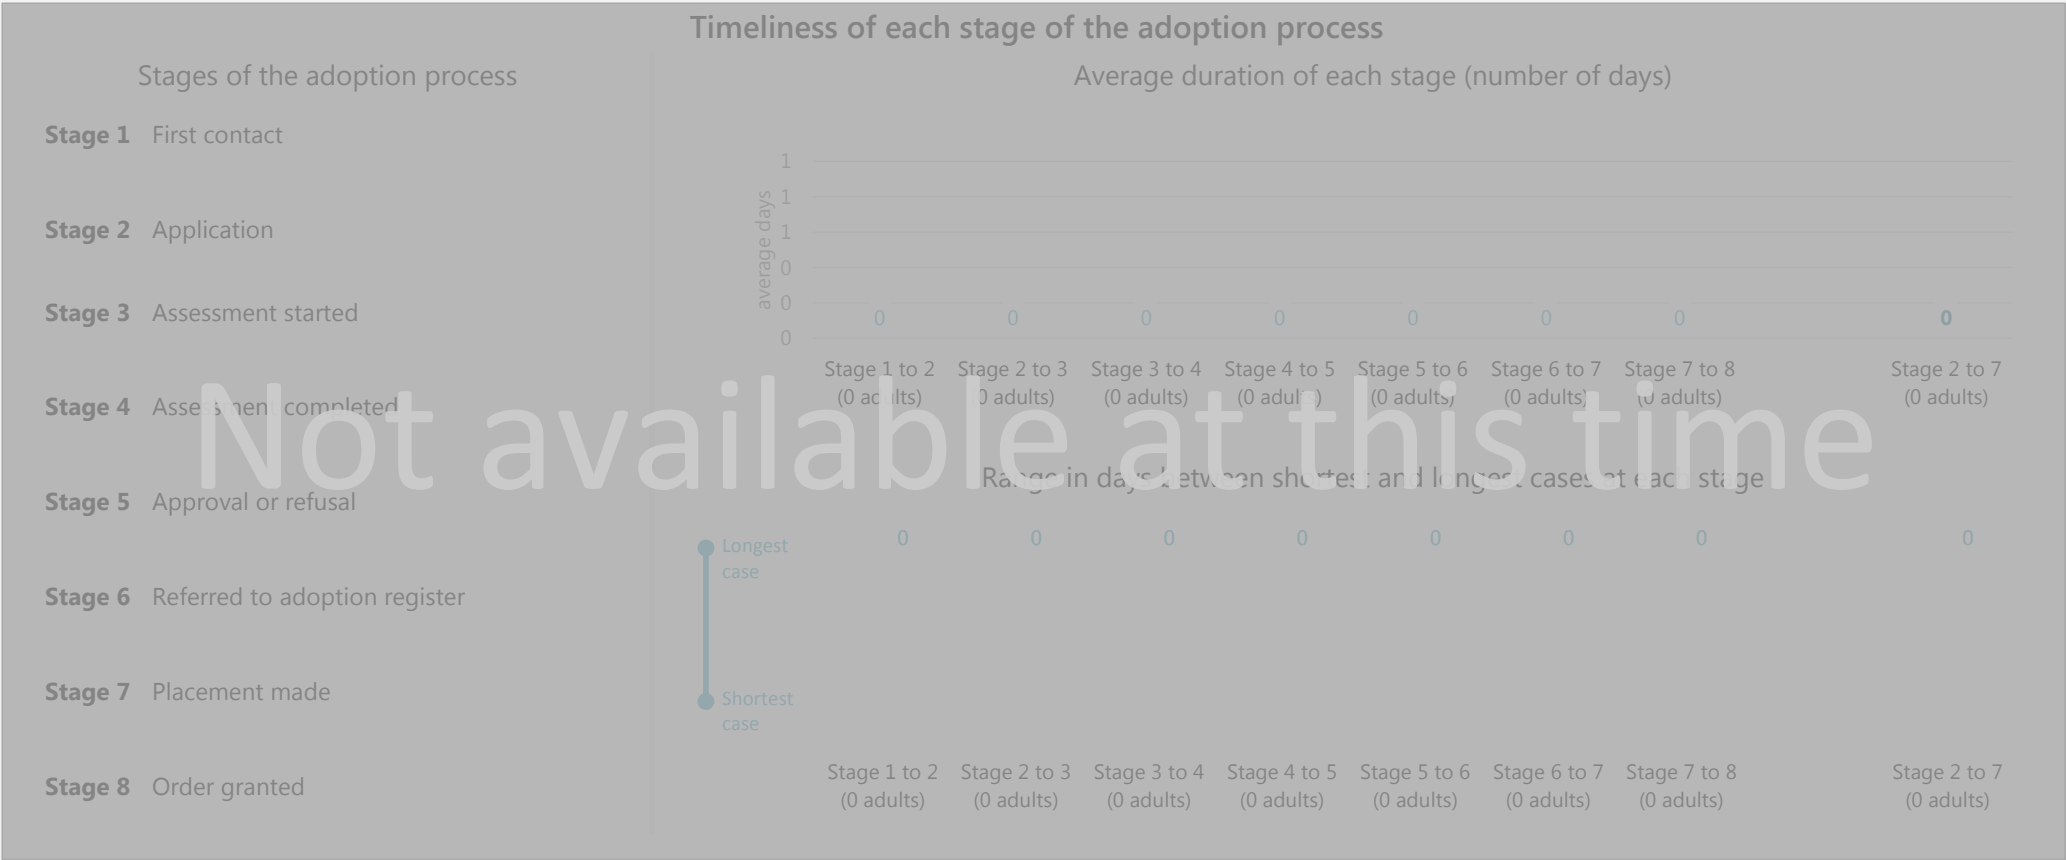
Timeliness of each stage of the adoption process

Stages of the adoption process

Stage 1 First contact

Stage 2 Application

Stage 3 Assessment started

Stage 4 Assessment completed

Stage 5 Approval or refusal

Stage 6 Referred to adoption register

Stage 7 Placement made

Stage 8 Order granted

Average duration of each stage (number of days)

average days

1
1
1
0
0
0

0 0 0 0 0 0 0 0

Stage 1 to 2 (0 adults)
Stage 2 to 3 (0 adults)
Stage 3 to 4 (0 adults)
Stage 4 to 5 (0 adults)
Stage 5 to 6 (0 adults)
Stage 6 to 7 (0 adults)
Stage 7 to 8 (0 adults)
Stage 2 to 7 (0 adults)

Not available at this time

Range in days between shortest and longest cases at each stage

Longest case

Shortest case

0 0 0 0 0 0 0 0

Stage 1 to 2 (0 adults)
Stage 2 to 3 (0 adults)
Stage 3 to 4 (0 adults)
Stage 4 to 5 (0 adults)
Stage 5 to 6 (0 adults)
Stage 6 to 7 (0 adults)
Stage 7 to 8 (0 adults)
Stage 2 to 7 (0 adults)